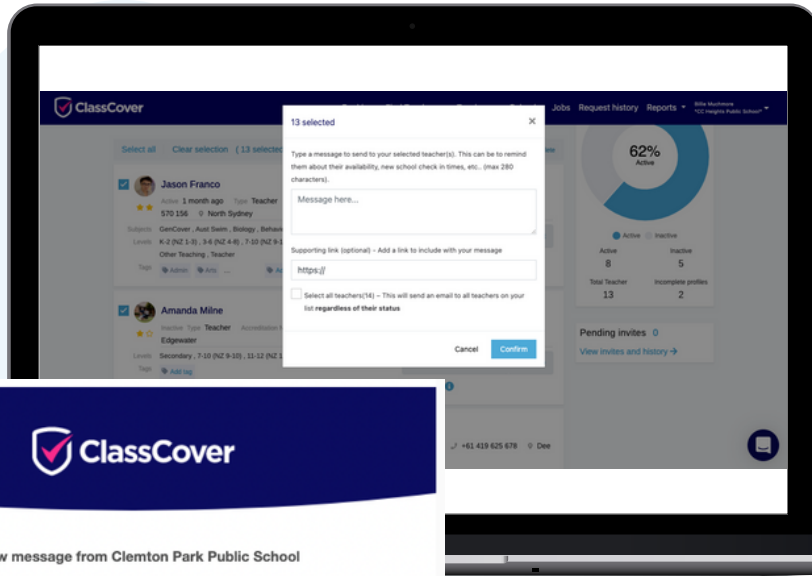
ClassCover

Jobs Request history Reports

Billie Muchmore
"CC Heights Public School"

Select all Clear selection ( 13 selected

Jason Franco
Active 1 month ago Type Teacher
570 156 North Sydney
Subjects GenCover , Aust Swim , Biology , Behav
Levels K-2 (NZ 1-3) , 3-6 (NZ 4-8) , 7-10 (NZ 9-1
Other Teaching , Teacher
Tags Admin Arts ...

Amanda Milne
Inactive Type Teacher Accreditation
Edgewater
Levels Secondary , 7-10 (NZ 9-10) , 11-12 (NZ 1
Tags Add tag

13 selected

Type a message to send to your selected teacher(s). This can be to remind them about their availability, new school check in times, etc.. (max 280 characters).

Message here...

Supporting link (optional) - Add a link to include with your message

https://

Select all teachers(14) – This will send an email to all teachers on your list regardless of their status

Cancel Confirm

62%
Active

Active Inactive

Active 8
Inactive 5
Total Teacher 13
Incomplete profiles 2

Pending invites 0
View invites and history →

+61 419 625 678 Dee

ClassCover

w message from Clemton Park Public School